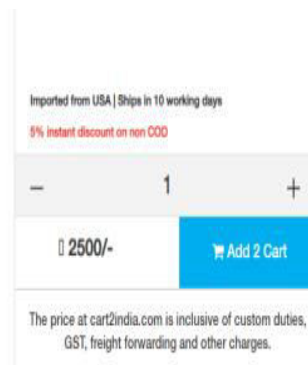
Imported from USA | Ships in 10 working days

5% instant discount on non COD

–

1

+

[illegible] 2500/-

Add 2 Cart

The price at cart2india.com is inclusive of custom duties, GST, freight forwarding and other charges.